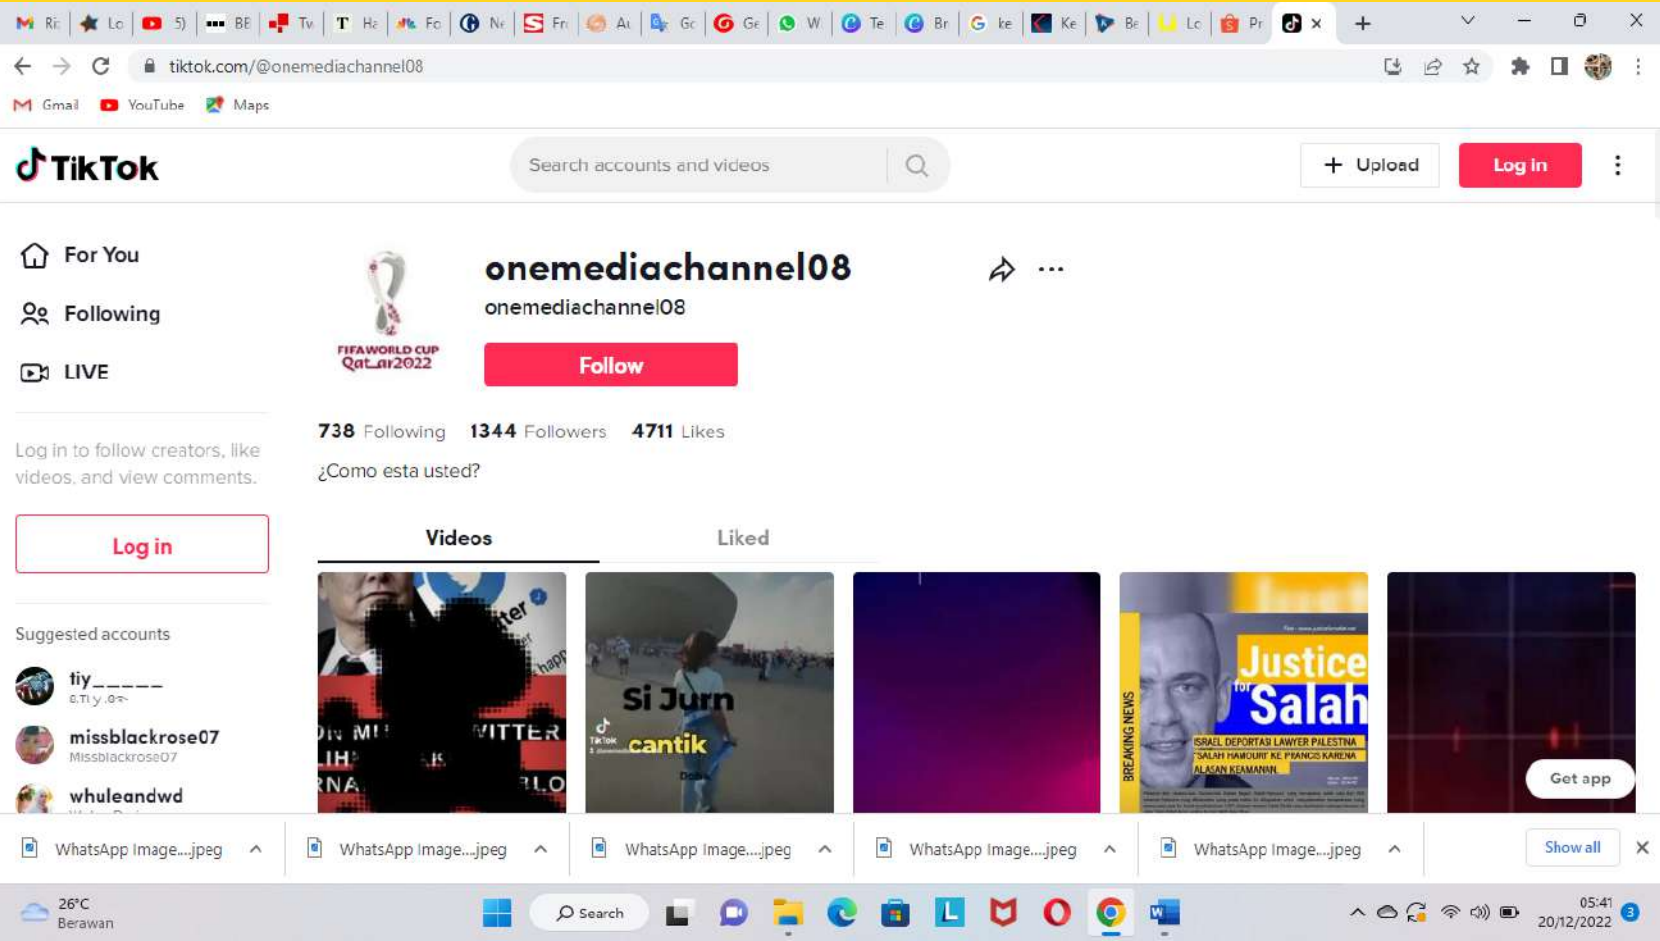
Ri Lo 5) BE Tv H Fo Ne Fr At Gc Ge W Te Br ke Ke Be Lc Pr

tiktok.com/@onemediachannel08

Gmail YouTube Maps

TikTok

Search accounts and videos

Upload Log in

For You
Following
LIVE

Log in to follow creators, like videos, and view comments.

Log in

Suggested accounts

tiy_____
missblackrose07
Missblackrose07
whuleandwd

FIFA WORLD CUP Qatar2022

onemediachannel08
onemediachannel08

Follow

738 Following 1344 Followers 4711 Likes

¿Como esta usted?

Videos Liked

WITTER
Si Jurn cantik
Justice for Salah
BREAKING NEWS
ISRAEL DEPORTASI LAWYER PALESTINA SALAH HAMOURI KE PRANCIS KARENA ALASAN KEAMANAN

Get app

WhatsApp Image....jpeg WhatsApp Image....jpeg WhatsApp Image....jpeg WhatsApp Image....jpeg WhatsApp Image....jpeg Show all

26°C Berawan
Search
05:41 20/12/2022 3